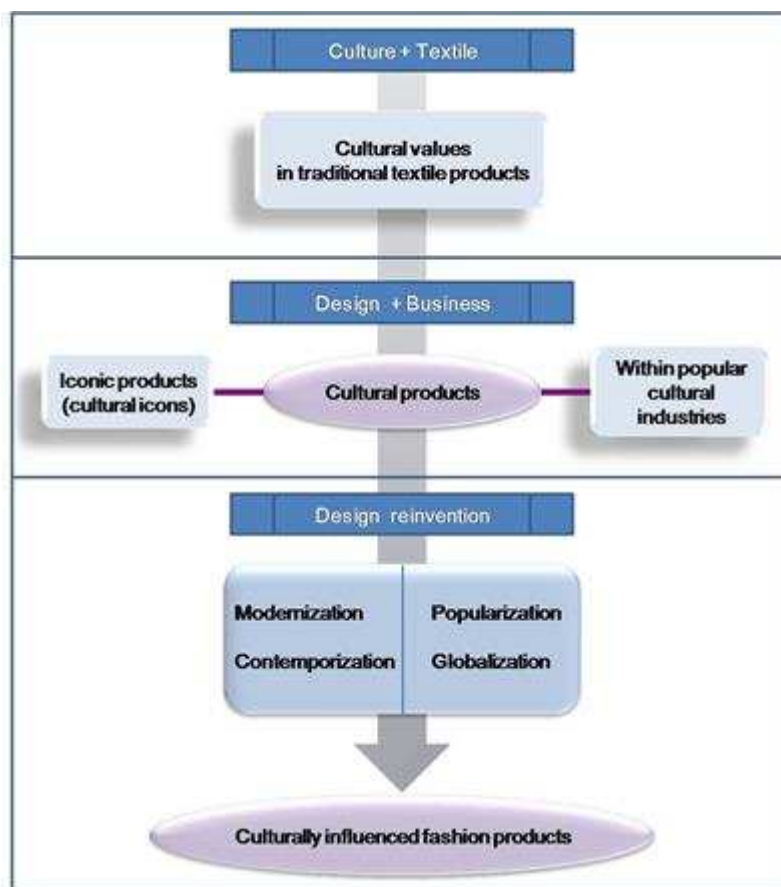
Culture + Textile

Cultural values in traditional textile products

Design + Business

Iconic products (cultural icons)

Cultural products

Within popular cultural industries

Design reinvention

Modernization

Contemporization

Popularization

Globalization

Culturally influenced fashion products